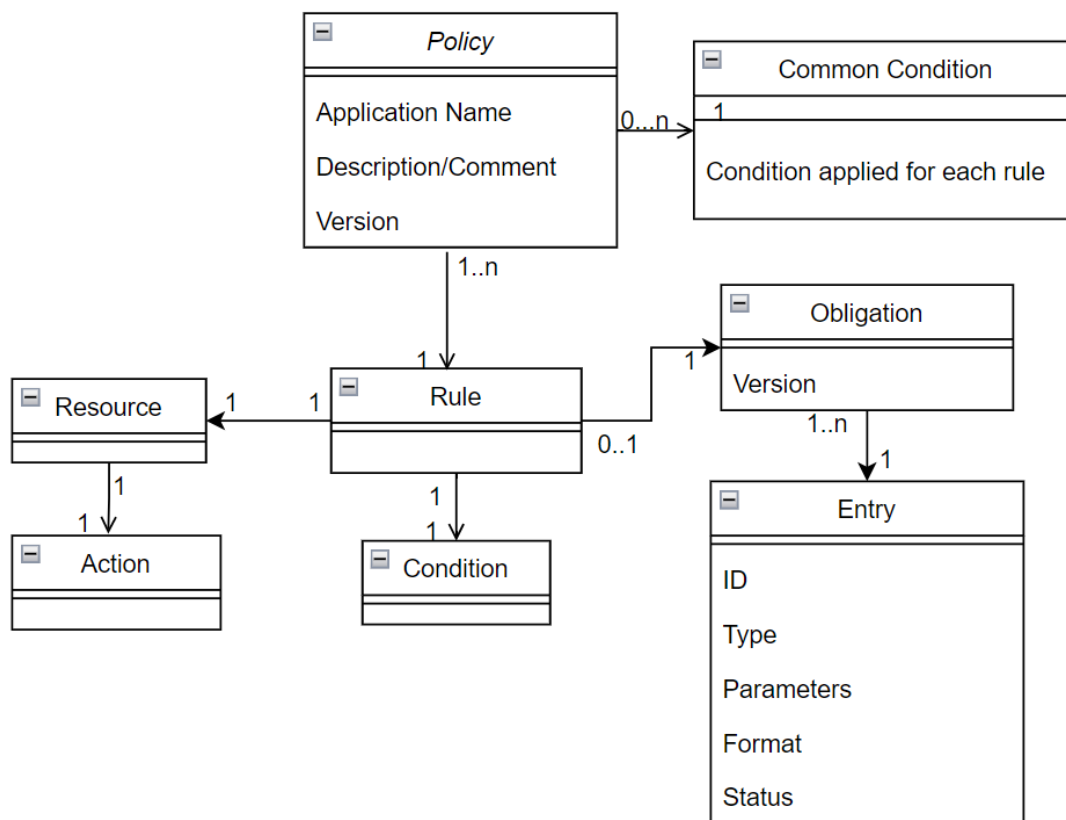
Policy

Application Name

Description/Comment

Version

0...n

1

Common Condition

Condition applied for each rule

1..n

1

Obligation

Version

1

Rule

0..1

1

1

Resource

1

1

Action

1

1

Condition

1..n

1

Entry

ID

Type

Parameters

Format

Status